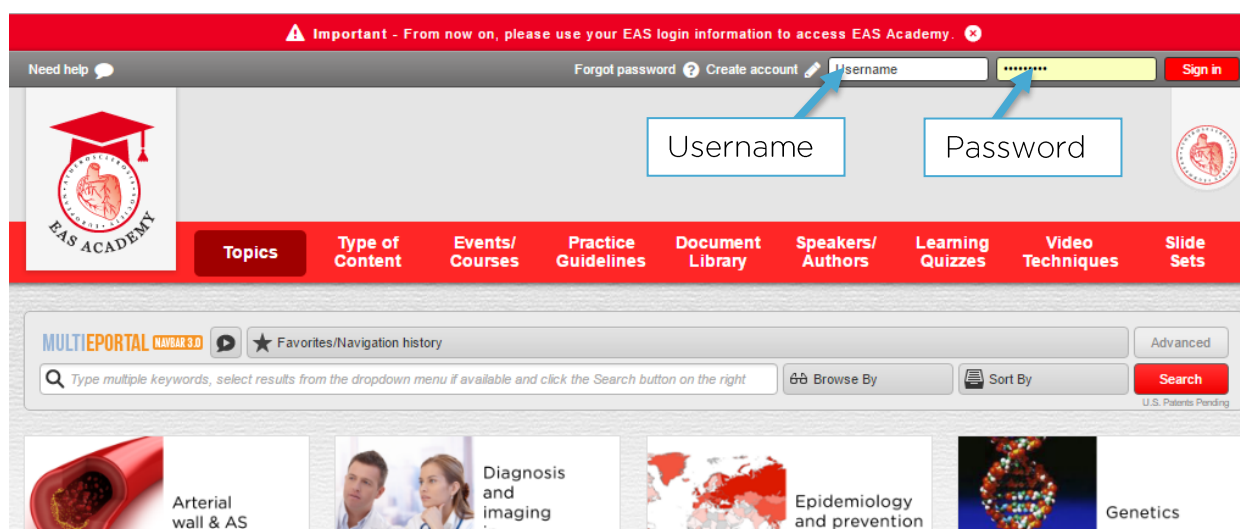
Important - From now on, please use your EAS login information to access EAS Academy.

Need help

Forgot password Create account Username •••••••••• Sign in

Username

Password

EAS ACADEMY

Topics | Type of Content | Events/ Courses | Practice Guidelines | Document Library | Speakers/ Authors | Learning Quizzes | Video Techniques | Slide Sets

MULTIEPORTAL NAVBAR 3.0 Favorites/Navigation history Advanced

Type multiple keywords, select results from the dropdown menu if available and click the Search button on the right Browse By Sort By Search

U.S. Patents Pending

Arterial wall & AS

Diagnosis and imaging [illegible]

Epidemiology and prevention

Genetics